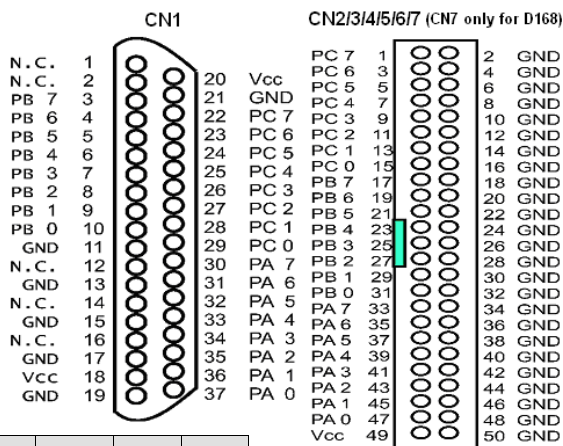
CN1

CN2/3/4/5/6/7 (CN7 only for D168)

N.C. 1
N.C. 2
PB 7 3
PB 6 4
PB 5 5
PB 4 6
PB 3 7
PB 2 8
PB 1 9
PB 0 10
GND 11
N.C. 12
GND 13
N.C. 14
GND 15
N.C. 16
GND 17
Vcc 18
GND 19

20 Vcc
21 GND
22 PC 7
23 PC 6
24 PC 5
25 PC 4
26 PC 3
27 PC 2
28 PC 1
29 PC 0
30 PA 7
31 PA 6
32 PA 5
33 PA 4
34 PA 3
35 PA 2
36 PA 1
37 PA 0

PC 7 1
PC 6 3
PC 5 5
PC 4 7
PC 3 9
PC 2 11
PC 1 13
PC 0 15
PB 7 17
PB 6 19
PB 5 21
PB 4 23
PB 3 25
PB 2 27
PB 1 29
PB 0 31
PA 7 33
PA 6 35
PA 5 37
PA 4 39
PA 3 41
PA 2 43
PA 1 45
PA 0 47
Vcc 49

2 GND
4 GND
6 GND
8 GND
10 GND
12 GND
14 GND
16 GND
18 GND
20 GND
22 GND
24 GND
26 GND
28 GND
30 GND
32 GND
34 GND
36 GND
38 GND
40 GND
42 GND
44 GND
46 GND
48 GND
50 GND